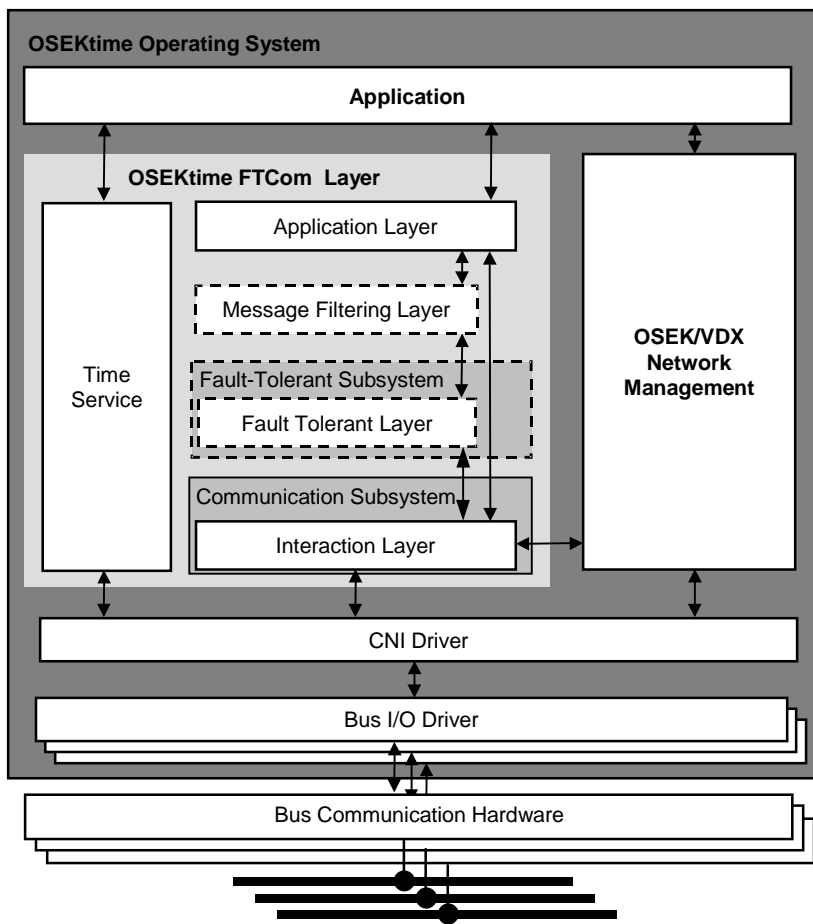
OSEKtime Operating System

Application

OSEKtime FTCom Layer

Time Service

Application Layer

Message Filtering Layer

Fault-Tolerant Subsystem

Fault Tolerant Layer

Communication Subsystem

Interaction Layer

OSEK/VDX Network Management

CNI Driver

Bus I/O Driver

Bus Communication Hardware